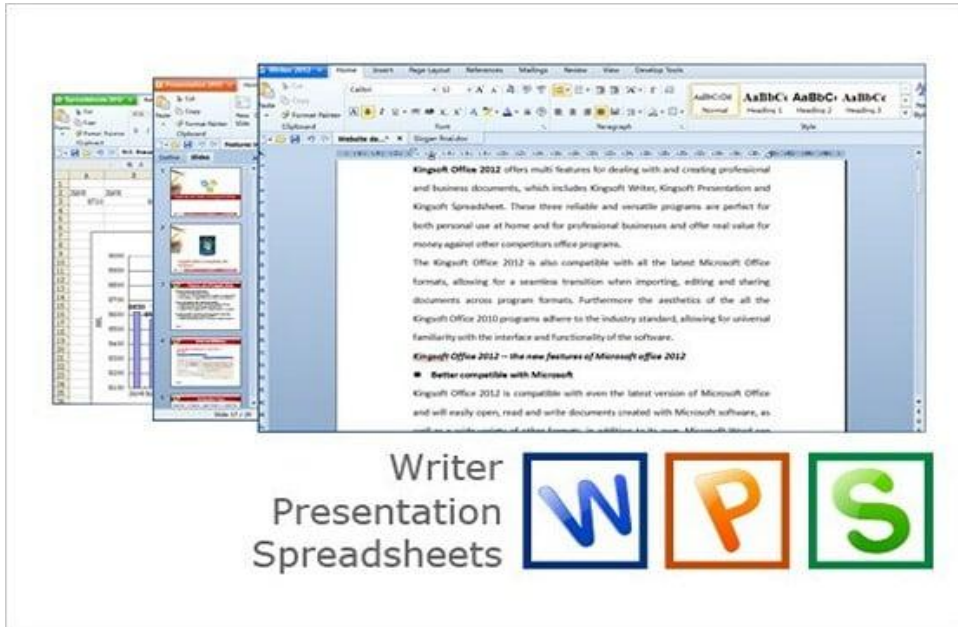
Writer 2012 Home Insert Page Layout References Mailings Review View Develop Tools

Cut Copy Format Painter Paste Clipboard

Calibri

Font Paragraph Style

AaBbCcDd Normal AaBbCc Heading 1 AaBbCc Heading 2 AaBbCc Heading 3

Presentation 2012 Cut Copy Format Painter Paste New Slide Clipboard Outline Slides

Spreadsheets 2012

Kingsoft Office 2012 offers multi features for dealing with and creating professional and business documents, which includes Kingsoft Writer, Kingsoft Presentation and Kingsoft Spreadsheet. These three reliable and versatile programs are perfect for both personal use at home and for professional businesses and offer real value for money against other competitors office programs.

The Kingsoft Office 2012 is also compatible with all the latest Microsoft Office formats, allowing for a seamless transition when importing, editing and sharing documents across program formats. Furthermore the aesthetics of the all the Kingsoft Office 2010 programs adhere to the industry standard, allowing for universal familiarity with the interface and functionality of the software.

Kingsoft Office 2012 -- the new features of Microsoft office 2012

Better compatible with Microsoft

Kingsoft Office 2012 is compatible with even the latest version of Microsoft Office and will easily open, read and write documents created with Microsoft software, as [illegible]

Writer
Presentation
Spreadsheets

W P S